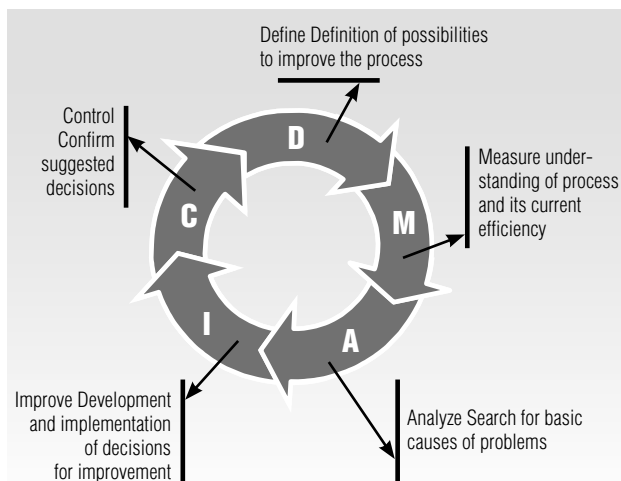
Define Definition of possibilities to improve the process

Control Confirm suggested decisions

D

Measure understanding of process and its current efficiency

C

M

I

A

Improve Development and implementation of decisions for improvement

Analyze Search for basic causes of problems